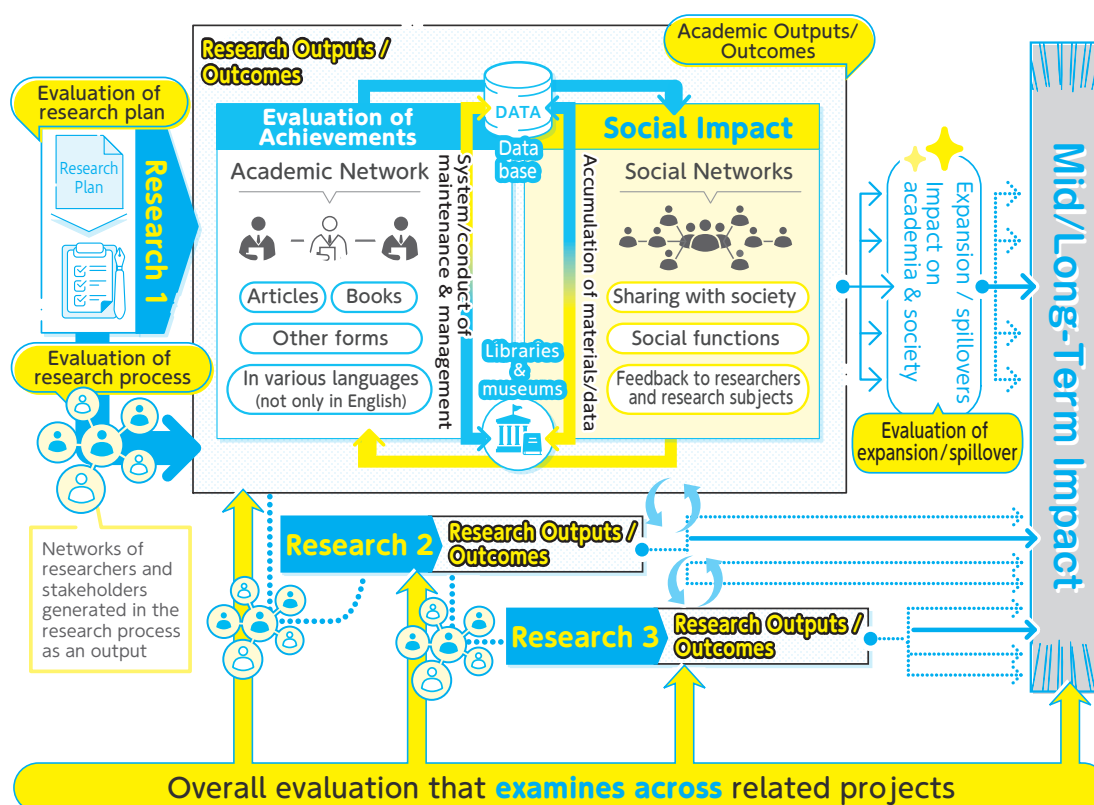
Research Outputs / Outcomes

Academic Outputs/ Outcomes

Evaluation of research plan

Research Plan

Research 1

Evaluation of Achievements

DATA

Data base

Social Impact

Academic Network

System/conduct of maintenance & management

Accumulation of materials/data

Social Networks

Articles

Books

Other forms

In various languages (not only in English)

Libraries & museums

Sharing with society

Social functions

Feedback to researchers and research subjects

Impact on academia & society

Expansion / spillovers

Mid/Long-Term Impact

Evaluation of research process

Evaluation of expansion/spillover

Networks of researchers and stakeholders generated in the research process as an output

Research 2

Research Outputs / Outcomes

Research 3

Research Outputs / Outcomes

Overall evaluation that examines across related projects